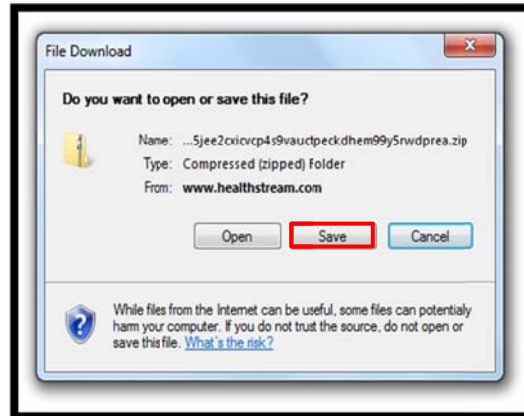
File Download

Do you want to open or save this file?

Name: ...5jee2cxicvcp4s9vauctpeckdhem99y5rwdprea.zip
Type: Compressed (zipped) Folder
From: www.healthstream.com

Open Save Cancel

While files from the Internet can be useful, some files can potentialy harm your computer. If you do not trust the source, do not open or save this file. What's the risk?